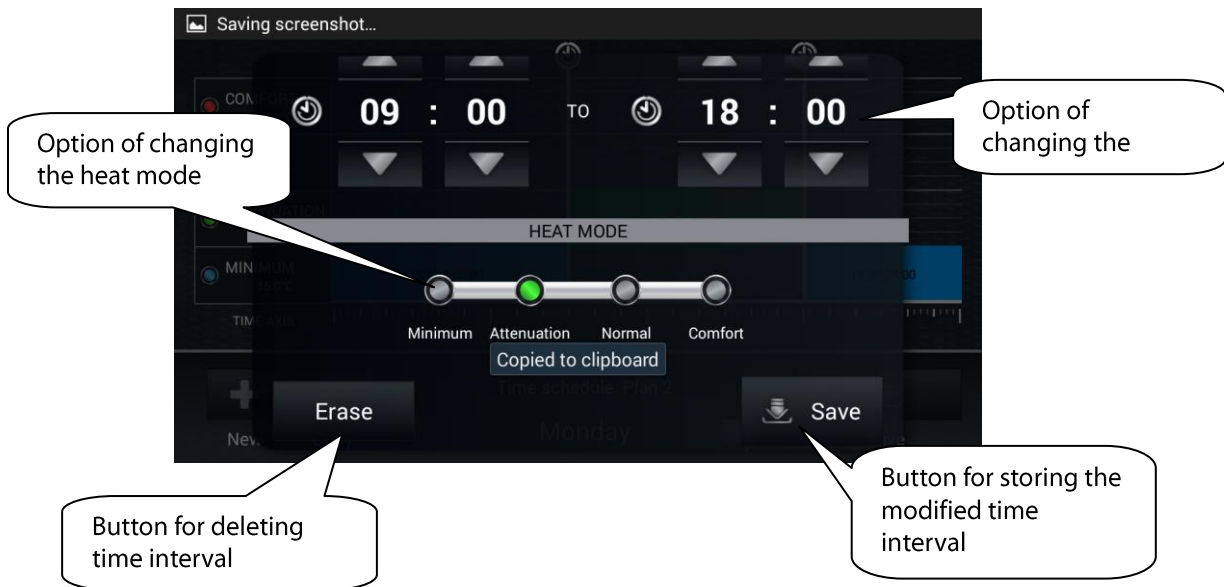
Saving screenshot...

09 : 00 TO 18 : 00

Option of changing the heat mode

Option of changing the

HEAT MODE

Minimum Attenuation Normal Comfort

Copied to clipboard

Time schedule: Plan 2

Erase

Save

Monday

Button for deleting time interval

Button for storing the modified time interval